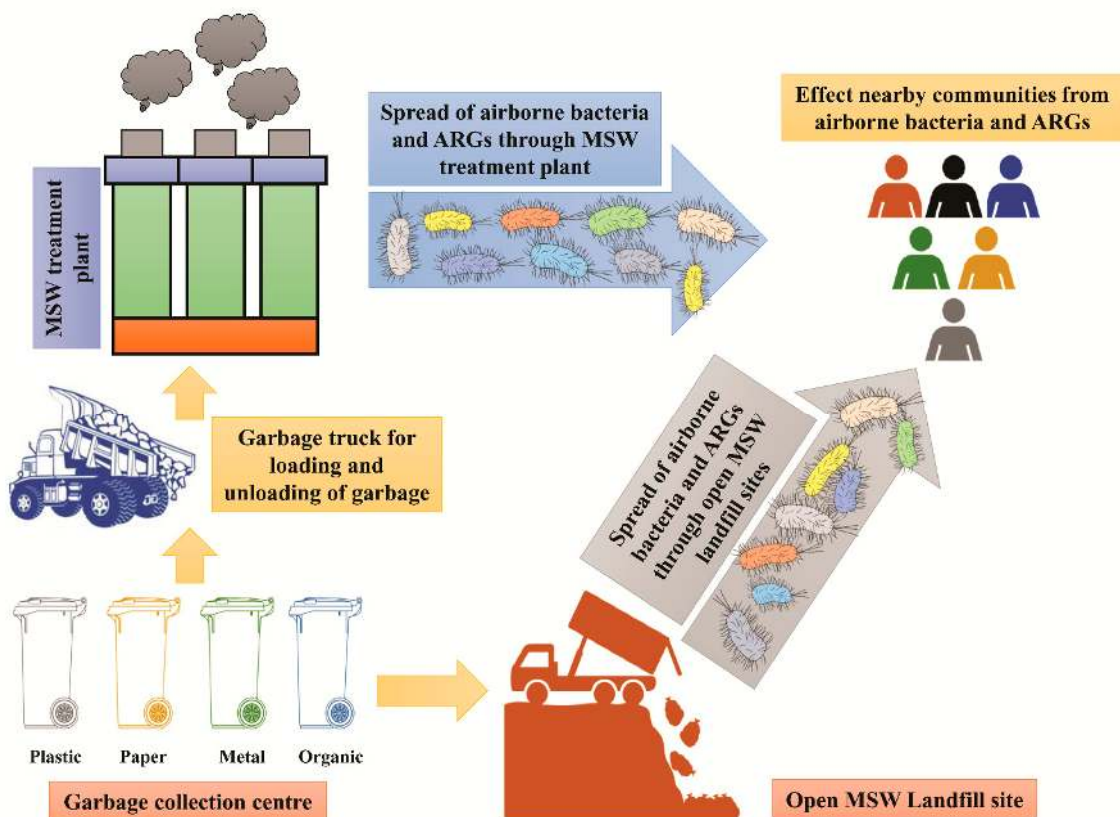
MSW treatment plant

Spread of airborne bacteria and ARGs through MSW treatment plant

Effect nearby communities from airborne bacteria and ARGs

Garbage truck for loading and unloading of garbage

Spread of airborne bacteria and ARGs through open MSW landfill sites

Plastic Paper Metal Organic

Garbage collection centre

Open MSW Landfill site